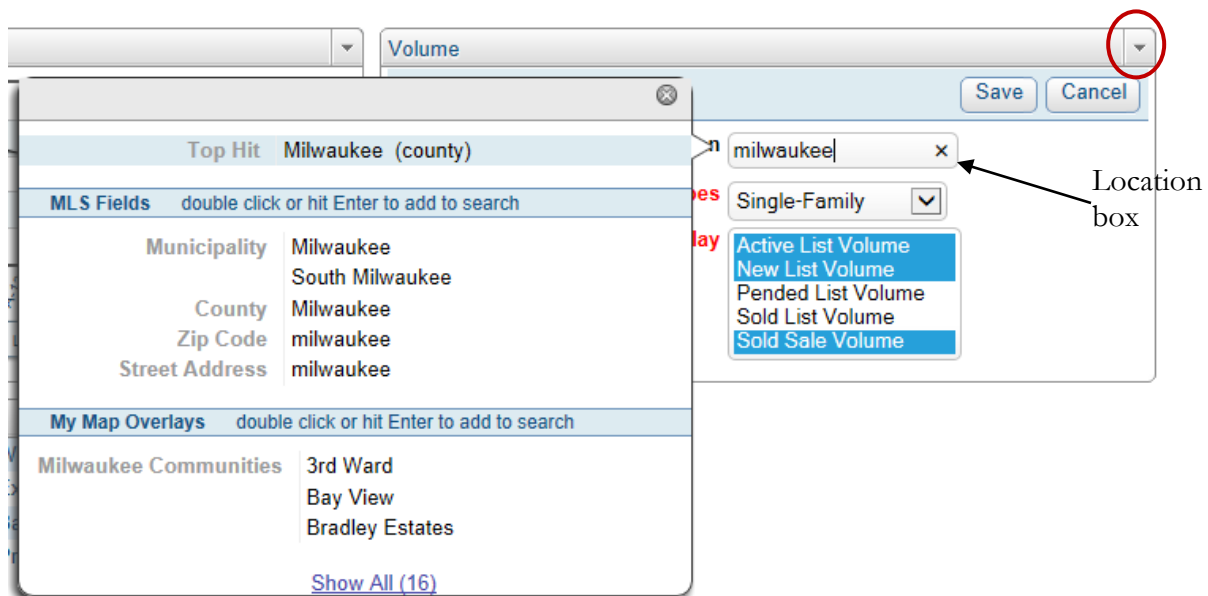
Volume

Save Cancel

Top Hit Milwaukee (county)

n milwaukee ×

Location box

MLS Fields double click or hit Enter to add to search

es Single-Family

lay

Active List Volume
New List Volume
Pended List Volume
Sold List Volume
Sold Sale Volume

| | |
|---|---|
| Municipality | Milwaukee |
| | South Milwaukee |
| County | Milwaukee |
| Zip Code | milwaukee |
| Street Address | milwaukee |

My Map Overlays double click or hit Enter to add to search

| | |
|---|---|
| Milwaukee Communities | 3rd Ward |
| | Bay View |
| | Bradley Estates |

Show All (16)